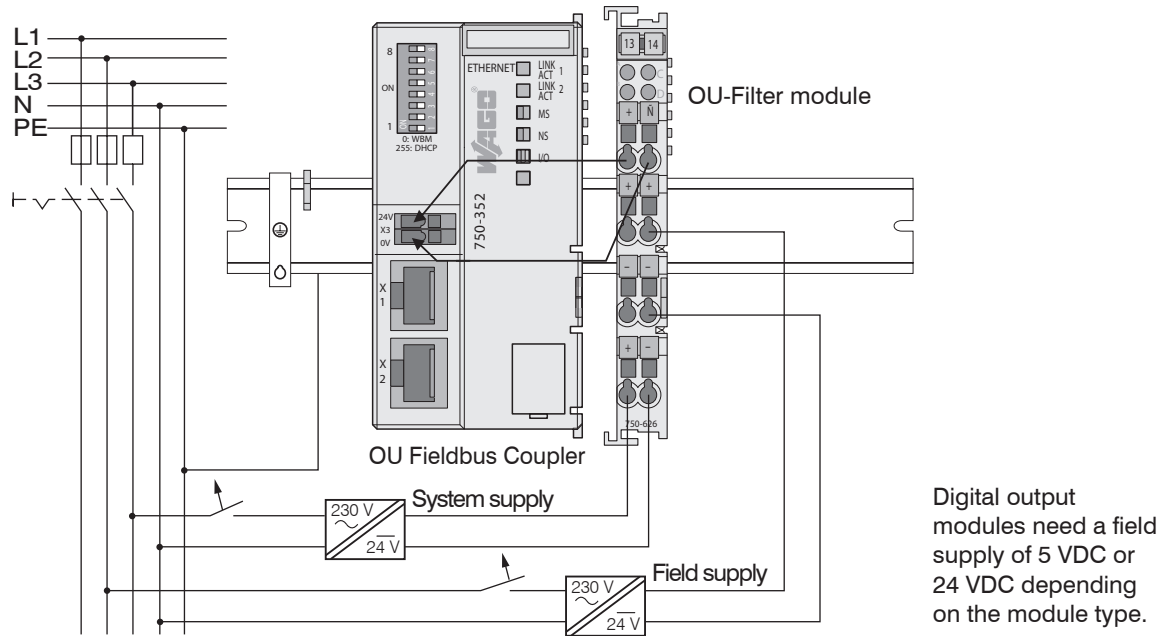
L1
L2
L3
N
PE

8
ON
1
0: WBM
255: DHCP

ETHERNET
LINK ACT 1
LINK ACT 2
MS
NS
I/O

24V
X3
0V

750-352

X 1
X 2

13 14
C D
+ N
+ +
- -
+ -
750-626

OU-Filter module

OU Fieldbus Coupler

230 V
24 V
System supply

230 V
24 V
Field supply

Digital output modules need a field supply of 5 VDC or 24 VDC depending on the module type.